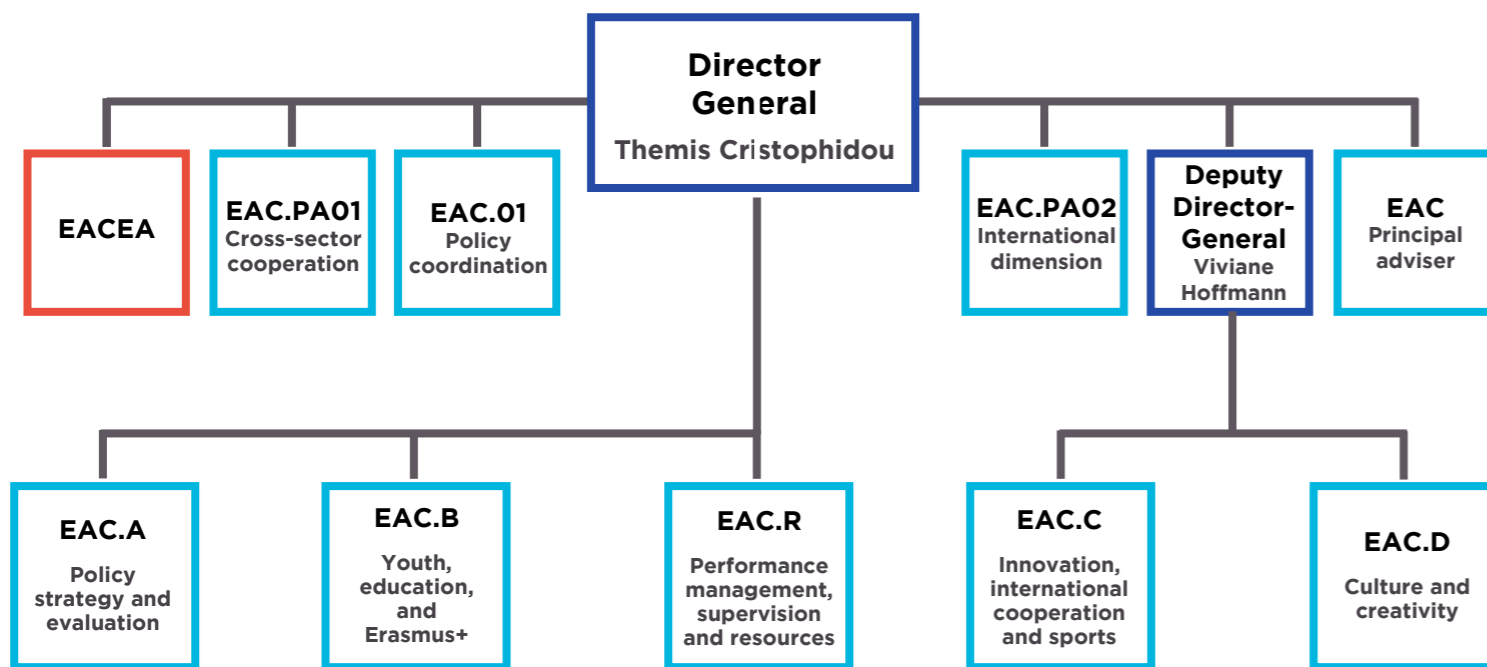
Director General
Themis Cristophidou

EACEA

EAC.PA01
Cross-sector cooperation

EAC.01
Policy coordination

EAC.PA02
International dimension

Deputy Director-General
Viviane Hoffmann

EAC
Principal adviser

EAC.A
Policy strategy and evaluation

EAC.B
Youth, education, and Erasmus+

EAC.R
Performance management, supervision and resources

EAC.C
Innovation, international cooperation and sports

EAC.D
Culture and creativity